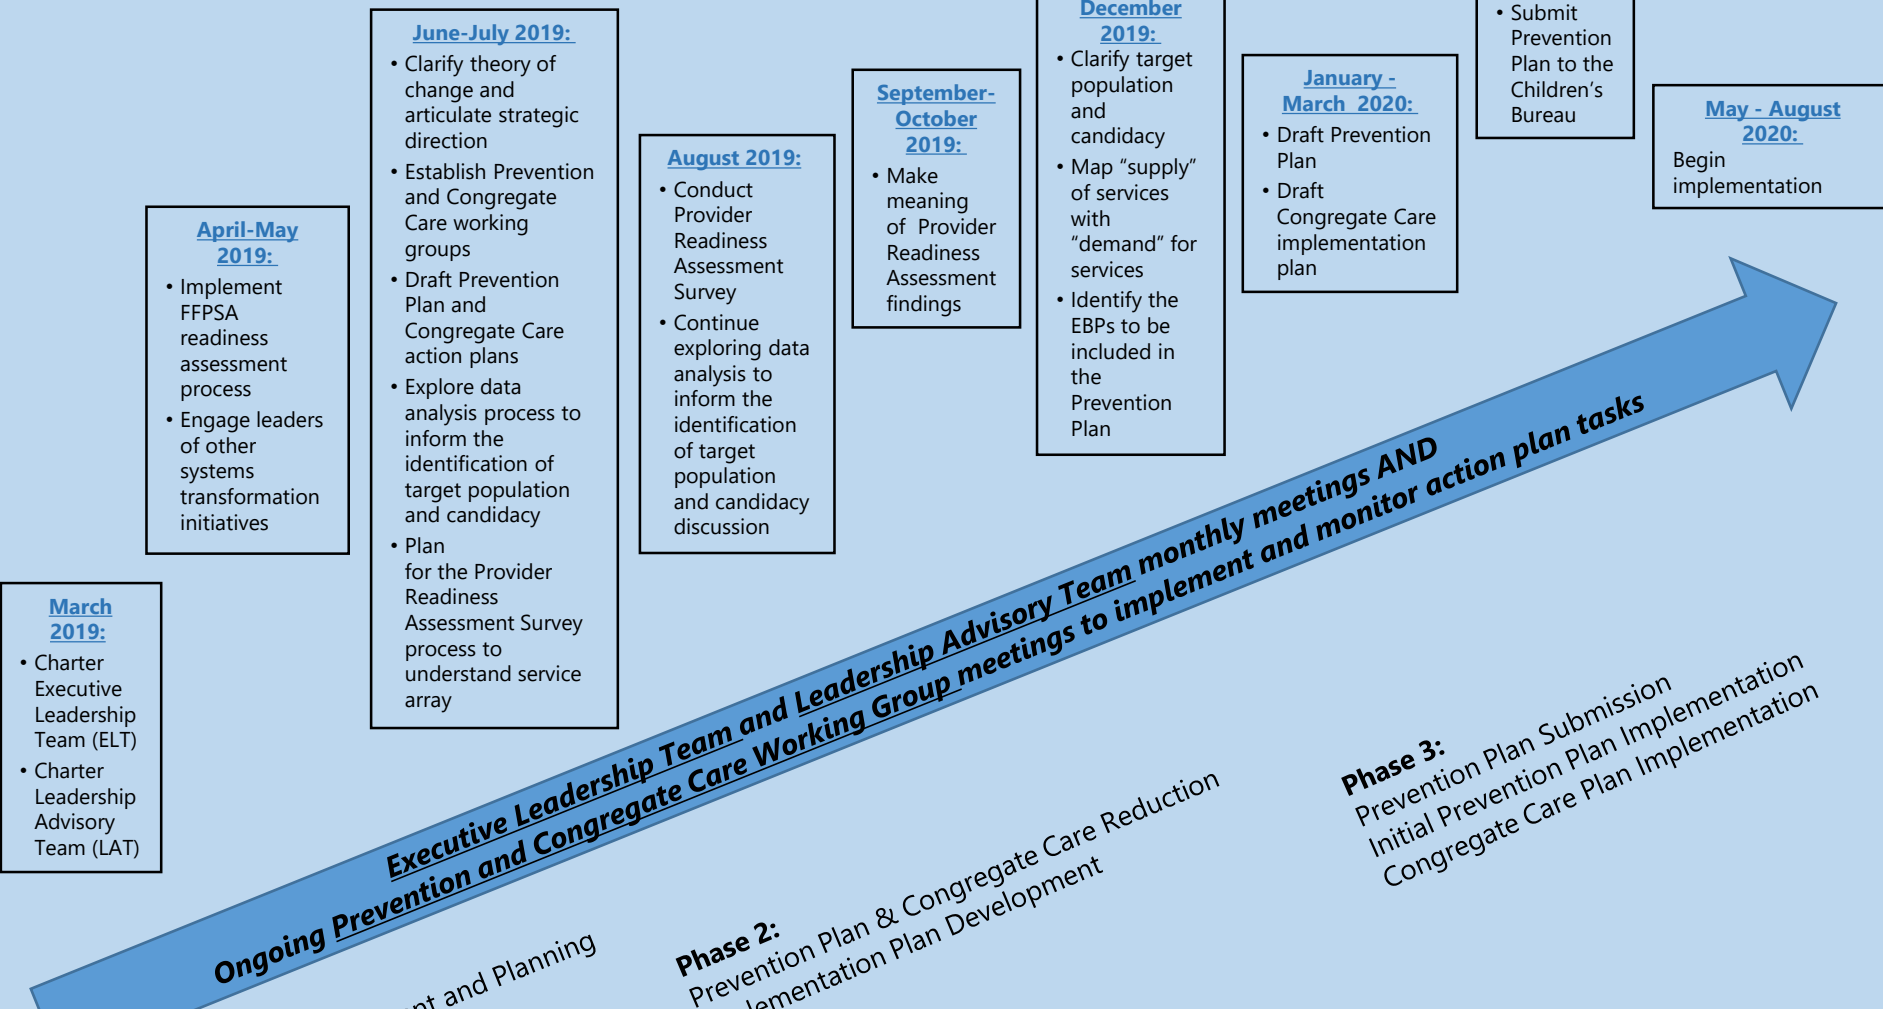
March 2019:
• Charter Executive Leadership Team (ELT)
• Charter Leadership Advisory Team (LAT)

April-May 2019:
• Implement FFPSA readiness assessment process
• Engage leaders of other systems transformation initiatives

June-July 2019:
• Clarify theory of change and articulate strategic direction
• Establish Prevention and Congregate Care working groups
• Draft Prevention Plan and Congregate Care action plans
• Explore data analysis process to inform the identification of target population and candidacy
• Plan for the Provider Readiness Assessment Survey process to understand service array

August 2019:
• Conduct Provider Readiness Assessment Survey
• Continue exploring data analysis to inform the identification of target population and candidacy discussion

September-October 2019:
• Make meaning of Provider Readiness Assessment findings

December 2019:
• Clarify target population and candidacy
• Map "supply" of services with "demand" for services
• Identify the EBPs to be included in the Prevention Plan

January - March 2020:
• Draft Prevention Plan
• Draft Congregate Care implementation plan

• Submit Prevention Plan to the Children's Bureau

May - August 2020:
Begin implementation

Executive Leadership Team and Leadership Advisory Team monthly meetings AND Ongoing Prevention and Congregate Care Working Group meetings to implement and monitor action plan tasks

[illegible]nt and Planning

Phase 2:
Prevention Plan & Congregate Care Reduction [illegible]lementation Plan Development

Phase 3:
Prevention Plan Submission
Initial Prevention Plan Implementation
Congregate Care Plan Implementation